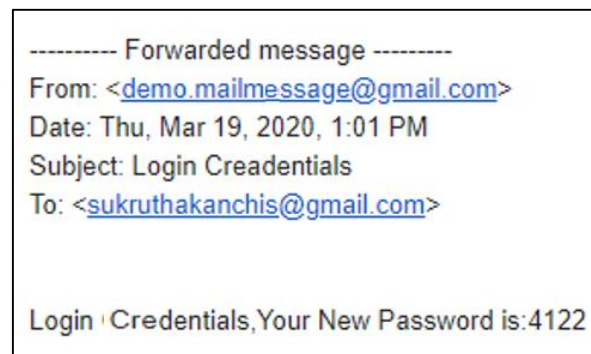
---------- Forwarded message ---------
From: <demo.mailmessage@gmail.com>
Date: Thu, Mar 19, 2020, 1:01 PM
Subject: Login Creadentials
To: <sukruthakanchis@gmail.com>

Login Credentials,Your New Password is:4122